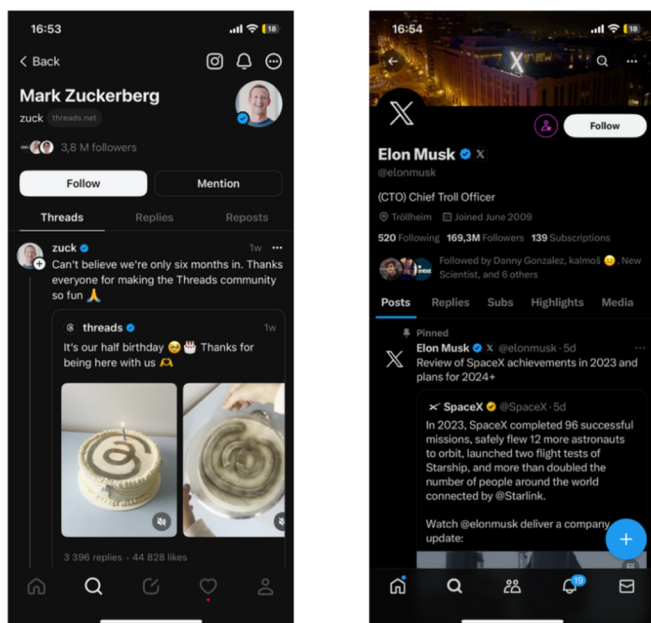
16:53

< Back

Mark Zuckerberg

zuck threads.net

3,8 M followers

Follow

Mention

Threads

Replies

Reposts

zuck

1w

Can't believe we're only six months in. Thanks everyone for making the Threads community so fun 🙏

threads

1w

It's our half birthday 🥹🎂 Thanks for being here with us 🫶

3 396 replies · 44 828 likes

16:54

X

Follow

Elon Musk

@elonmusk

(CTO) Chief Troll Officer

Trōllheim

Joined June 2009

520 Following 169,3M Followers 139 Subscriptions

Followed by Danny Gonzalez, kalmoš 😊, New Scientist, and 6 others

Posts

Replies

Subs

Highlights

Media

Pinned

Elon Musk @elonmusk · 5d

Review of SpaceX achievements in 2023 and plans for 2024+

SpaceX @SpaceX · 5d

In 2023, SpaceX completed 96 successful missions, safely flew 12 more astronauts to orbit, launched two flight tests of Starship, and more than doubled the number of people around the world connected by @Starlink.

Watch @elonmusk deliver a company update:

19